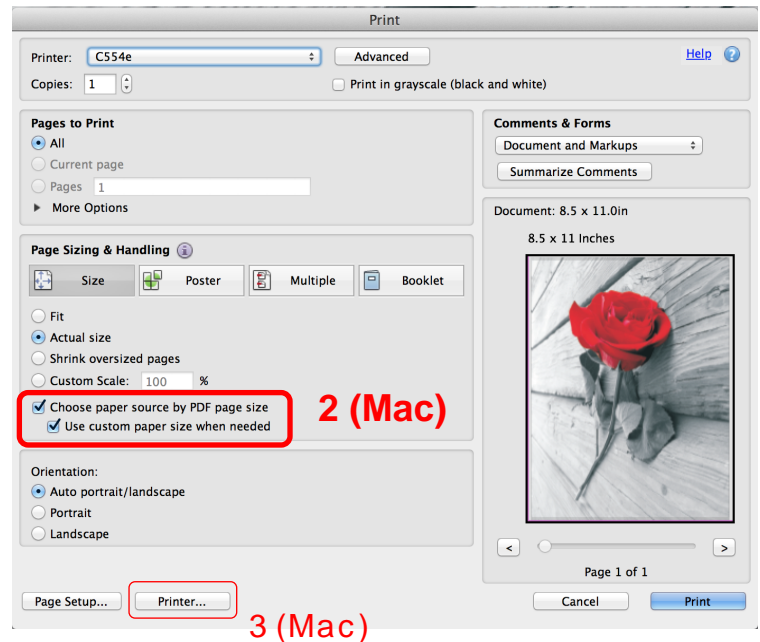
Print

Printer: C554e
Advanced
Help
Copies: 1
Print in grayscale (black and white)

Pages to Print
All
Current page
Pages 1
More Options

Comments & Forms
Document and Markups
Summarize Comments

Document: 8.5 x 11.0in
8.5 x 11 Inches

Page Sizing & Handling
Size
Poster
Multiple
Booklet

Fit
Actual size
Shrink oversized pages
Custom Scale: 100 %
Choose paper source by PDF page size
Use custom paper size when needed

2 (Mac)

Orientation:
Auto portrait/landscape
Portrait
Landscape

<
>
Page 1 of 1

Page Setup...
Printer...
Cancel
Print

3 (Mac)